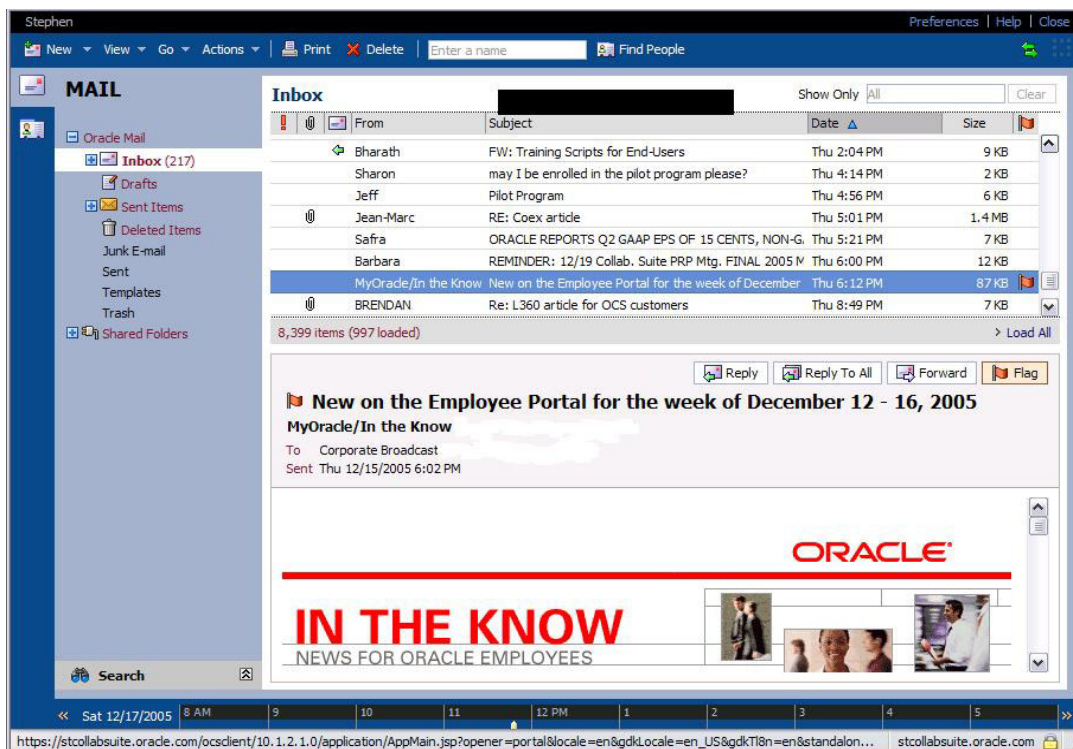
Stephen

Preferences | Help | Close

New View Go Actions Print Delete Enter a name Find People

MAIL

Oracle Mail
Inbox (217)
Drafts
Sent Items
Deleted Items
Junk E-mail
Sent
Templates
Trash
Shared Folders

Search

Inbox

Show Only All Clear

| From | Subject | Date | Size |
|---|---|---|---|
| Bharath | FW: Training Scripts for End-Users | Thu 2:04 PM | 9 KB |
| Sharon | may I be enrolled in the pilot program please? | Thu 4:14 PM | 2 KB |
| Jeff | Pilot Program | Thu 4:56 PM | 6 KB |
| Jean-Marc | RE: Coex article | Thu 5:01 PM | 1.4 MB |
| Safra | ORACLE REPORTS Q2 GAAP EPS OF 15 CENTS, NON-G. | Thu 5:21 PM | 7 KB |
| Barbara | REMINDER: 12/19 Collab. Suite PRP Mtg. FINAL 2005 M | Thu 6:00 PM | 12 KB |
| MyOracle/In the Know | New on the Employee Portal for the week of December | Thu 6:12 PM | 87 KB |
| BRENDAN | Re: L360 article for OCS customers | Thu 8:49 PM | 7 KB |

8,399 items (997 loaded)

> Load All

Reply Reply To All Forward Flag

New on the Employee Portal for the week of December 12 - 16, 2005

MyOracle/In the Know
To Corporate Broadcast
Sent Thu 12/15/2005 6:02 PM

ORACLE

IN THE KNOW
NEWS FOR ORACLE EMPLOYEES

« Sat 12/17/2005 8 AM 9 10 11 12 PM 1 2 3 4 5 »

https://stcollabsuite.oracle.com/ocsclient/10.1.2.1.0/application/AppMain.jsp?opener=portal&locale=en&gdkLocale=en_US&gdkTl8n=en&standalon... stcollabsuite.oracle.com